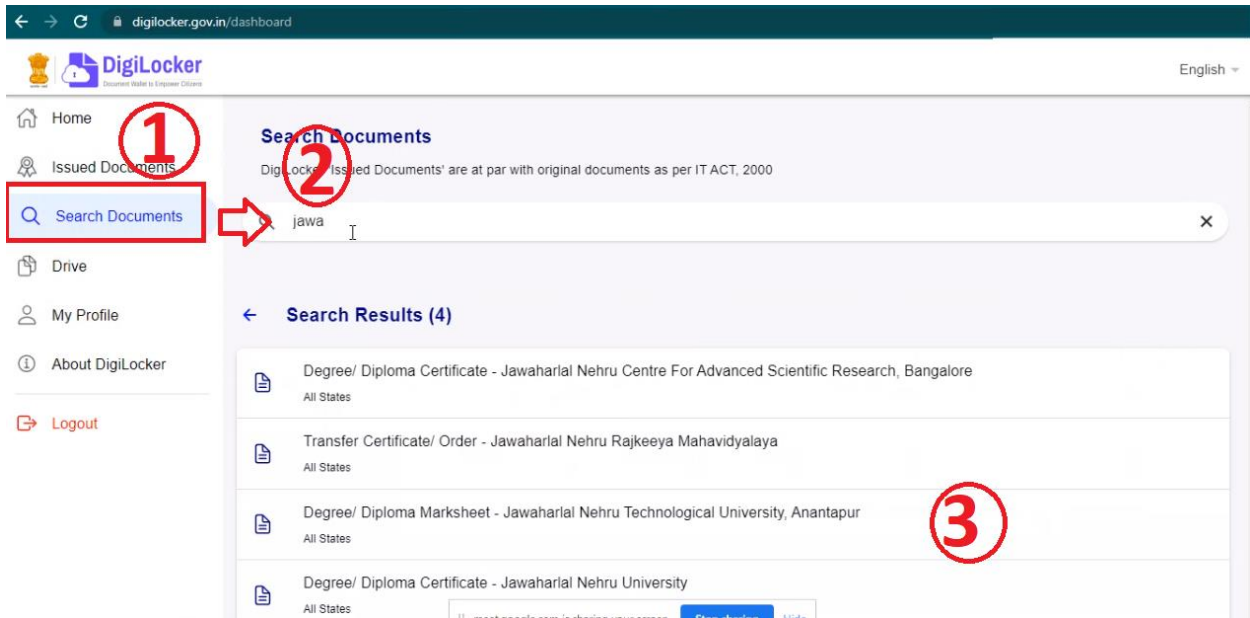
digilocker.gov.in/dashboard

DigiLocker
Document Wallet to Empower Citizens

English

Home
Issued Documents
Search Documents
Drive
My Profile
About DigiLocker
Logout

①
②
③

Search Documents
DigiLocker 'Issued Documents' are at par with original documents as per IT ACT, 2000

jawa

← Search Results (4)

Degree/ Diploma Certificate - Jawaharlal Nehru Centre For Advanced Scientific Research, Bangalore
All States

Transfer Certificate/ Order - Jawaharlal Nehru Rajkeeya Mahavidyalaya
All States

Degree/ Diploma Marksheet - Jawaharlal Nehru Technological University, Anantapur
All States

Degree/ Diploma Certificate - Jawaharlal Nehru University
All States

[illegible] Stop sharing Hide